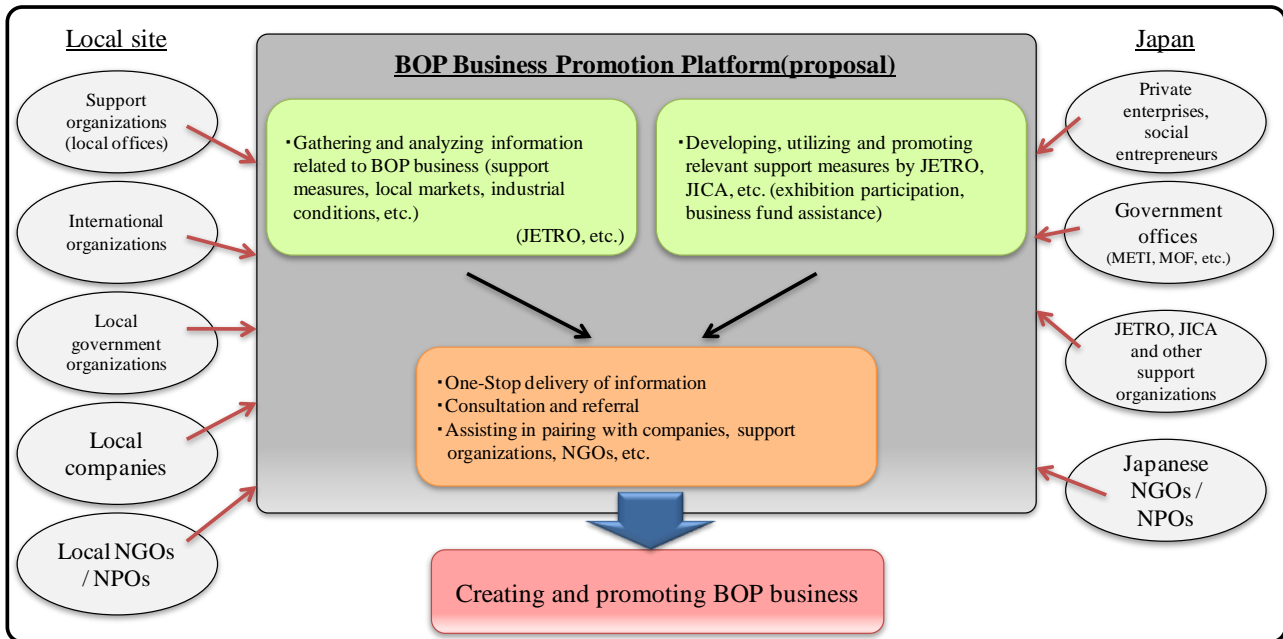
Local site

Support organizations (local offices)

International organizations

Local government organizations

Local companies

Local NGOs / NPOs

BOP Business Promotion Platform(proposal)

・Gathering and analyzing information related to BOP business (support measures, local markets, industrial conditions, etc.)

(JETRO, etc.)

・Developing, utilizing and promoting relevant support measures by JETRO, JICA, etc. (exhibition participation, business fund assistance)

・One-Stop delivery of information
・Consultation and referral
・Assisting in pairing with companies, support organizations, NGOs, etc.

Creating and promoting BOP business

Japan

Private enterprises, social entrepreneurs

Government offices (METI, MOF, etc.)

JETRO, JICA and other support organizations

Japanese NGOs / NPOs